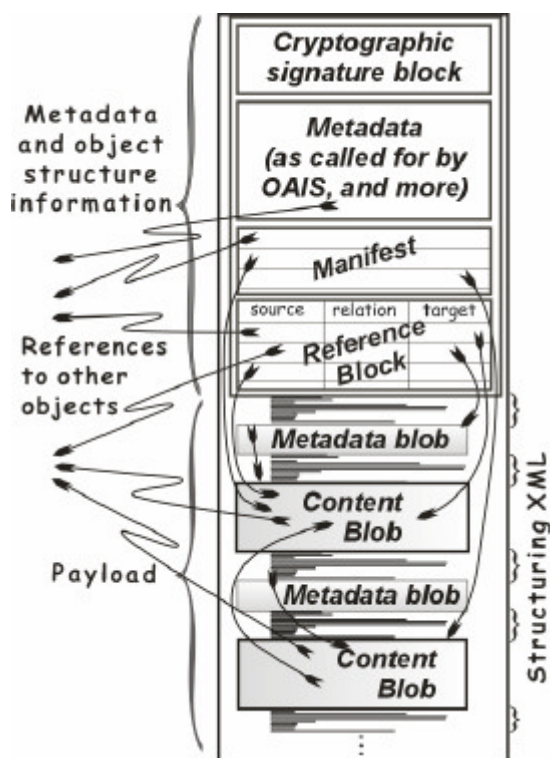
Metadata and object structure information

References to other objects

Payload

Cryptographic signature block

Metadata (as called for by OAIS, and more)

Manifest

| source | relation | target |
|---|---|---|

Reference Block

Metadata blob

Content Blob

Metadata blob

Content Blob

Structuring XML